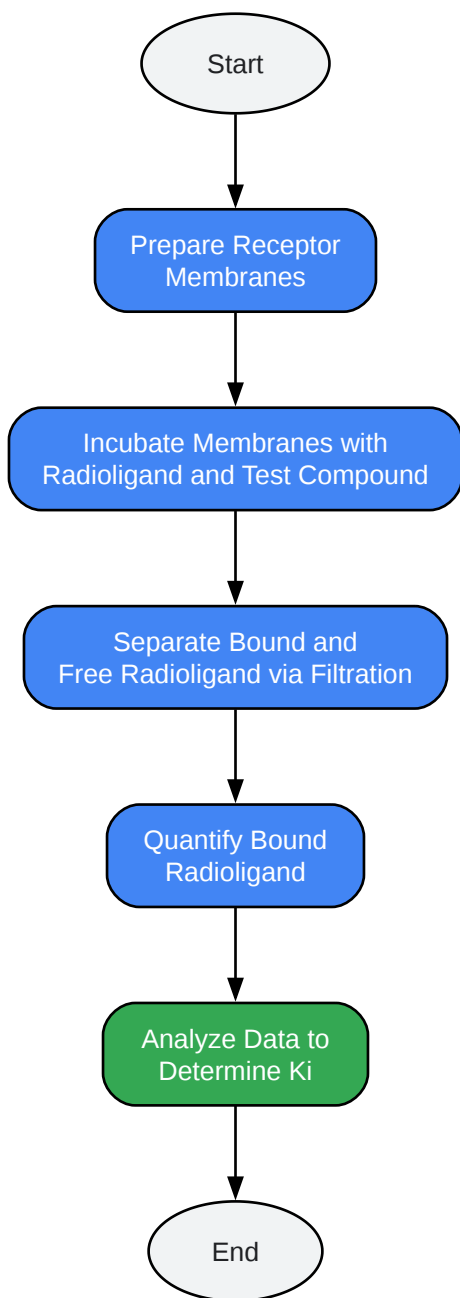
Start

Prepare Receptor Membranes

Incubate Membranes with Radioligand and Test Compound

Separate Bound and Free Radioligand via Filtration

Quantify Bound Radioligand

Analyze Data to Determine Ki

End